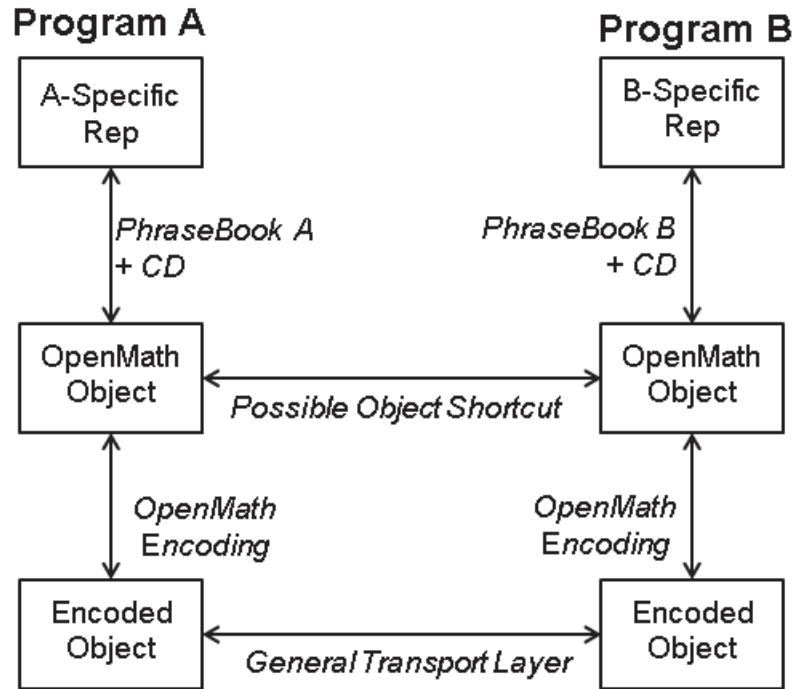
Program A

Program B

A-Specific Rep

B-Specific Rep

PhraseBook A + CD

PhraseBook B + CD

OpenMath Object

OpenMath Object

Possible Object Shortcut

OpenMath Encoding

OpenMath Encoding

Encoded Object

Encoded Object

General Transport Layer